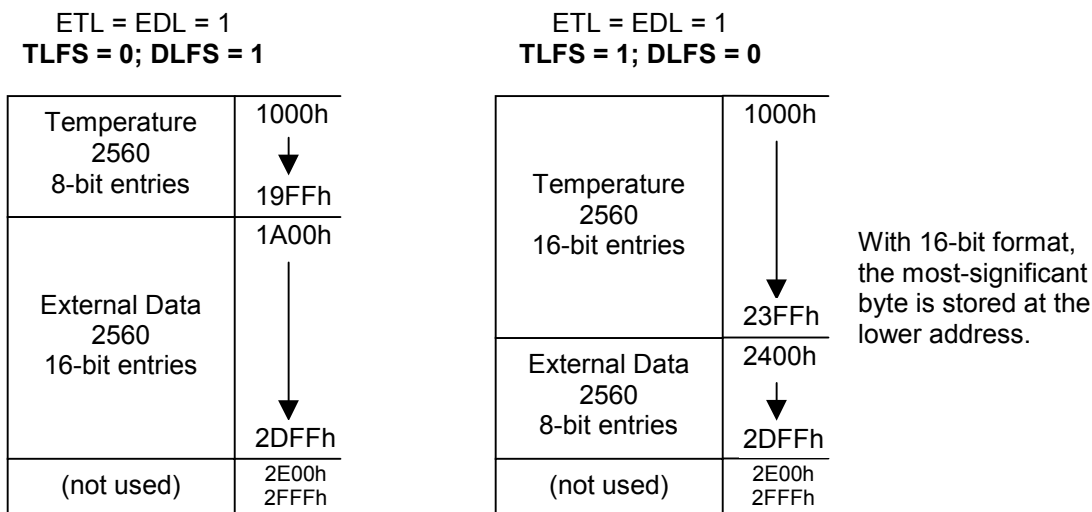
ETL = EDL = 1
**TLFS = 0; DLFS = 1**

| | |
|---|---|
| Temperature 2560 8-bit entries | 1000h ↓ 19FFh |
| External Data 2560 16-bit entries | 1A00h ↓ 2DFFh |
| (not used) | 2E00h 2FFFh |

ETL = EDL = 1
**TLFS = 1; DLFS = 0**

| | |
|---|---|
| Temperature 2560 16-bit entries | 1000h ↓ 23FFh |
| External Data 2560 8-bit entries | 2400h ↓ 2DFFh |
| (not used) | 2E00h 2FFFh |

With 16-bit format, the most-significant byte is stored at the lower address.